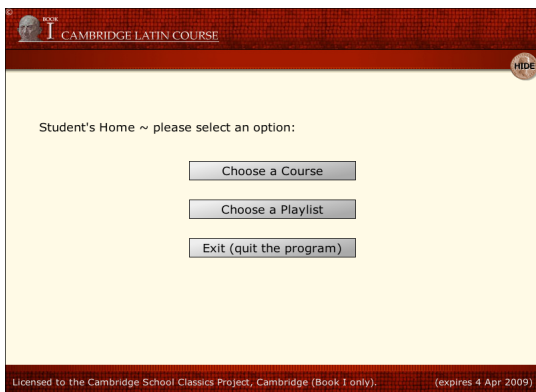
BOOK I CAMBRIDGE LATIN COURSE

HIDE

Student's Home ~ please select an option:

Choose a Course

Choose a Playlist

Exit (quit the program)

Licensed to the Cambridge School Classics Project, Cambridge (Book I only). (expires 4 Apr 2009)